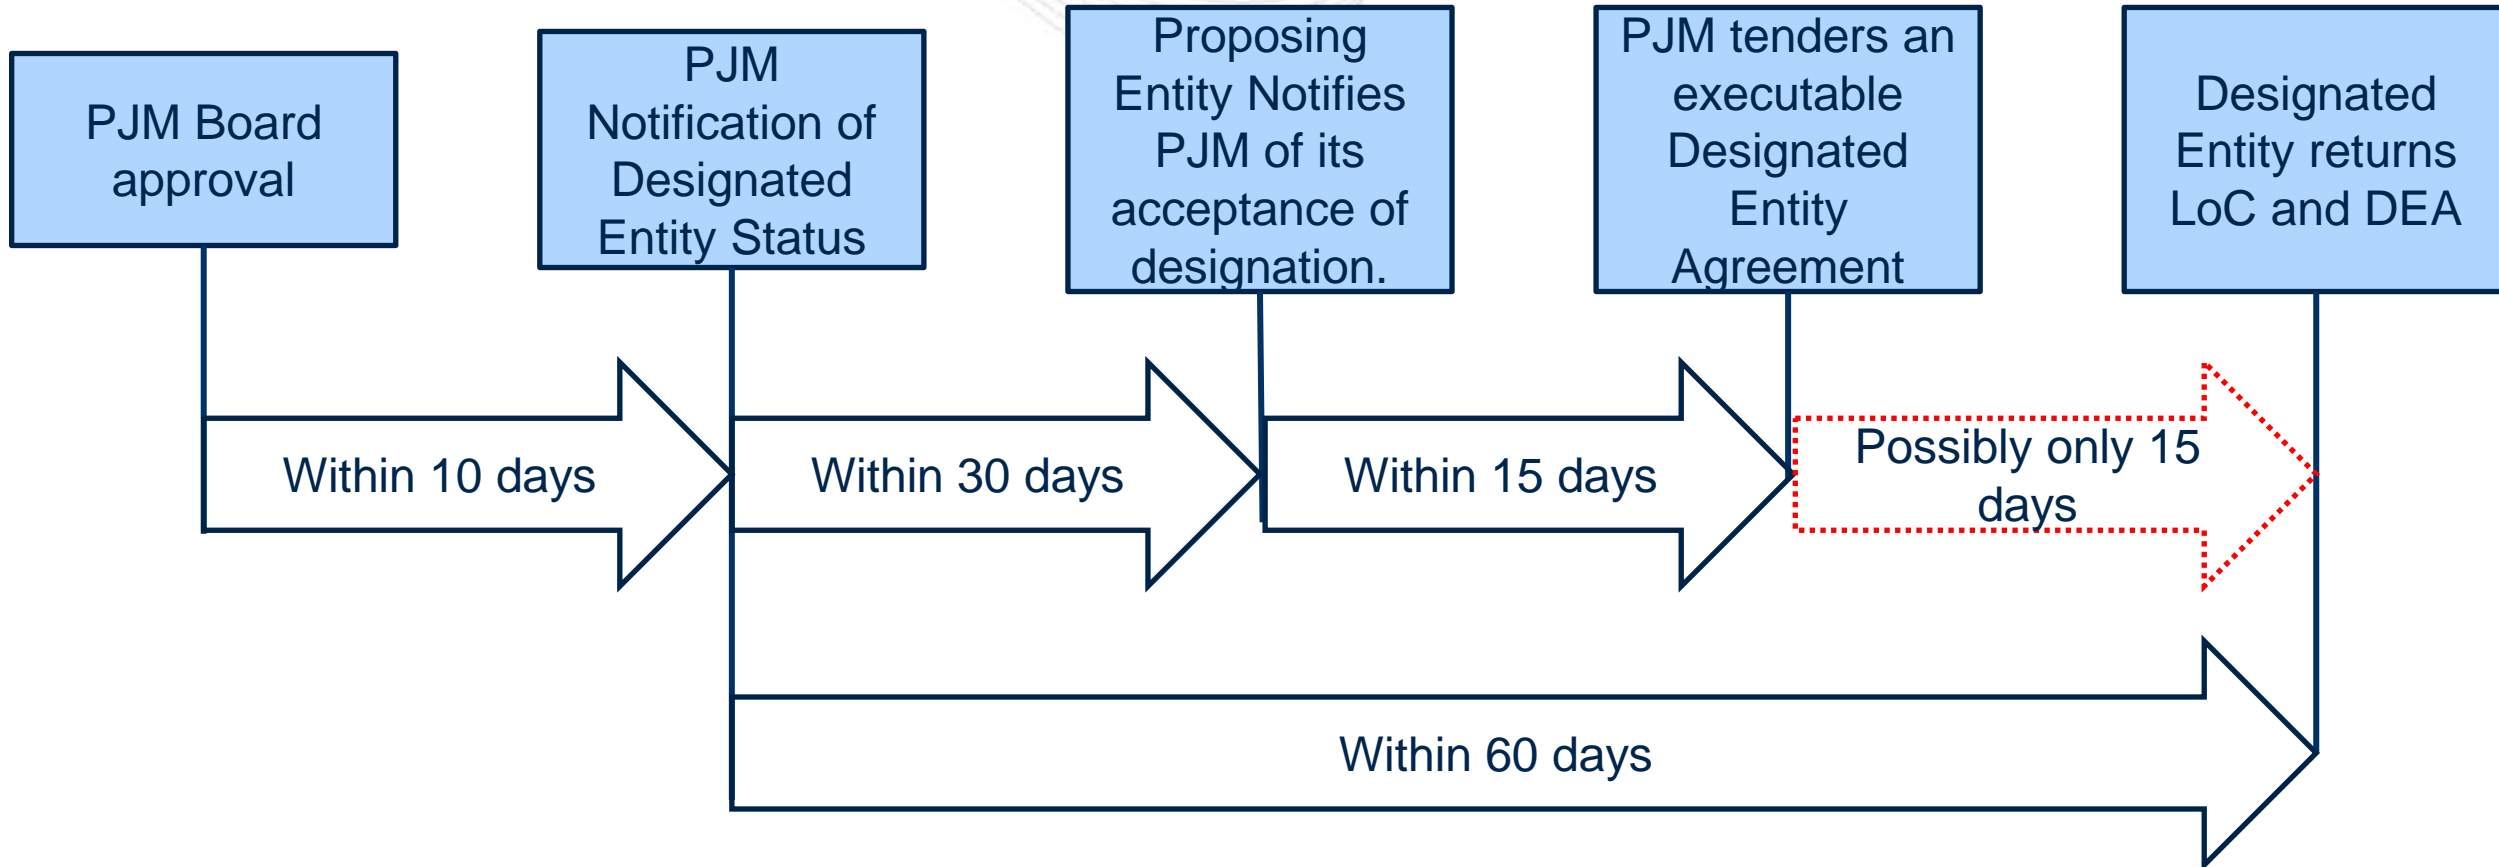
PJM Board approval

PJM Notification of Designated Entity Status

Proposing Entity Notifies PJM of its acceptance of designation.

PJM tenders an executable Designated Entity Agreement

Designated Entity returns LoC and DEA

Within 10 days

Within 30 days

Within 15 days

Possibly only 15 days

Within 60 days